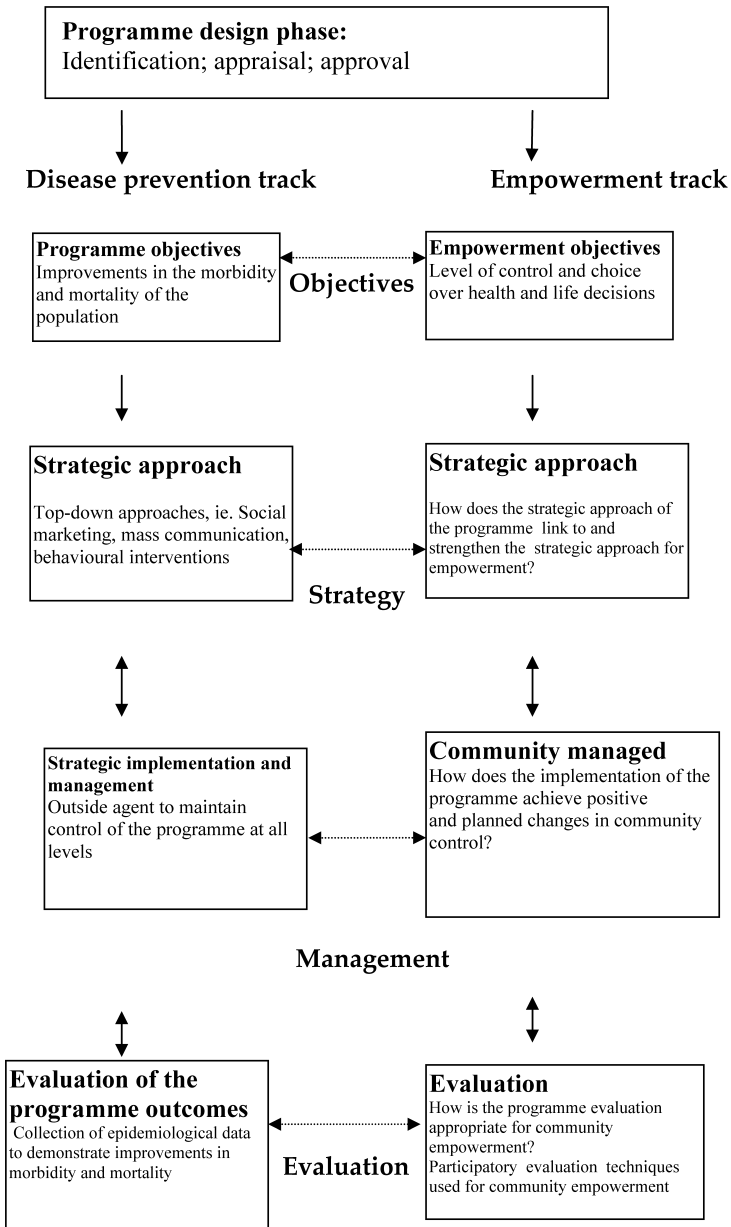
**Programme design phase:**
Identification; appraisal; approval

**Disease prevention track**

**Empowerment track**

**Programme objectives**
Improvements in the morbidity and mortality of the population

**Objectives**

**Empowerment objectives**
Level of control and choice over health and life decisions

**Strategic approach**

Top-down approaches, ie. Social marketing, mass communication, behavioural interventions

**Strategic approach**

How does the strategic approach of the programme link to and strengthen the strategic approach for empowerment?

**Strategy**

**Strategic implementation and management**
Outside agent to maintain control of the programme at all levels

**Community managed**
How does the implementation of the programme achieve positive and planned changes in community control?

**Management**

**Evaluation of the programme outcomes**
Collection of epidemiological data to demonstrate improvements in morbidity and mortality

**Evaluation**

**Evaluation**
How is the programme evaluation appropriate for community empowerment?
Participatory evaluation techniques used for community empowerment